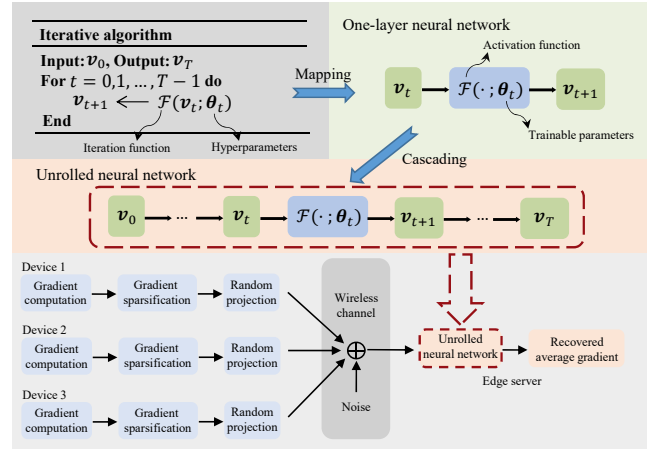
Iterative algorithm

Input: $\boldsymbol{v}_0$, Output: $\boldsymbol{v}_T$
For $t = 0,1,\ldots,T-1$ do
$\boldsymbol{v}_{t+1} \longleftarrow \mathcal{F}(\boldsymbol{v}_t; \boldsymbol{\theta}_t)$
End

Iteration function
Hyperparameters

Mapping

One-layer neural network

Activation function

$\boldsymbol{v}_t$
$\mathcal{F}(\cdot\,; \boldsymbol{\theta}_t)$
$\boldsymbol{v}_{t+1}$

Trainable parameters

Cascading

Unrolled neural network

$\boldsymbol{v}_0$ ... $\boldsymbol{v}_t$ $\mathcal{F}(\cdot\,; \boldsymbol{\theta}_t)$ $\boldsymbol{v}_{t+1}$ ... $\boldsymbol{v}_T$

Device 1
Gradient computation
Gradient sparsification
Random projection

Device 2
Gradient computation
Gradient sparsification
Random projection

Device 3
Gradient computation
Gradient sparsification
Random projection

Wireless channel

$\oplus$

Noise

Unrolled neural network

Recovered average gradient

Edge server